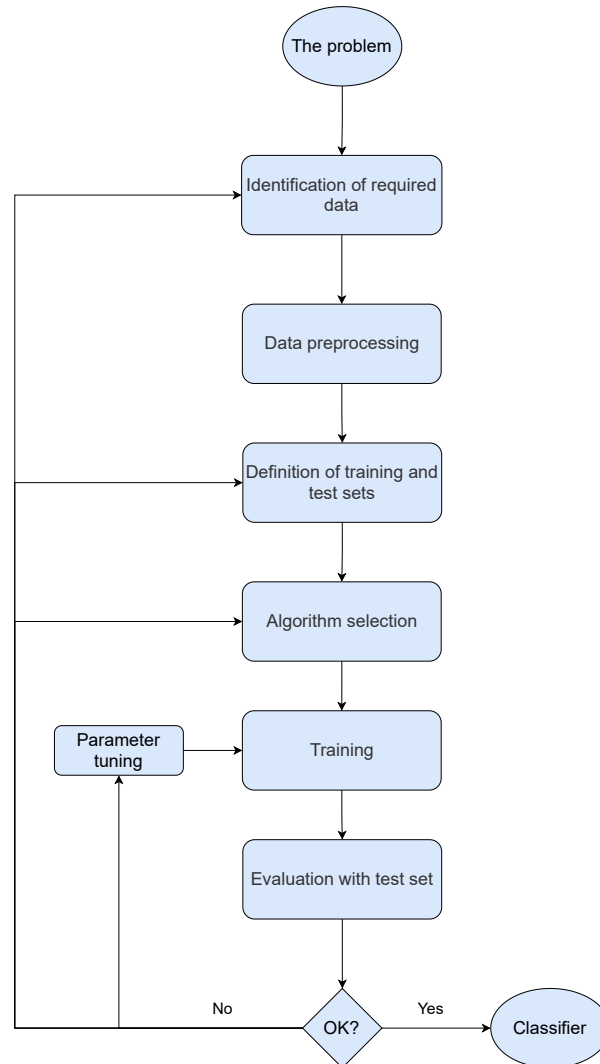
The problem

Identification of required data

Data preprocessing

Definition of training and test sets

Algorithm selection

Parameter tuning

Training

Evaluation with test set

No

OK?

Yes

Classifier